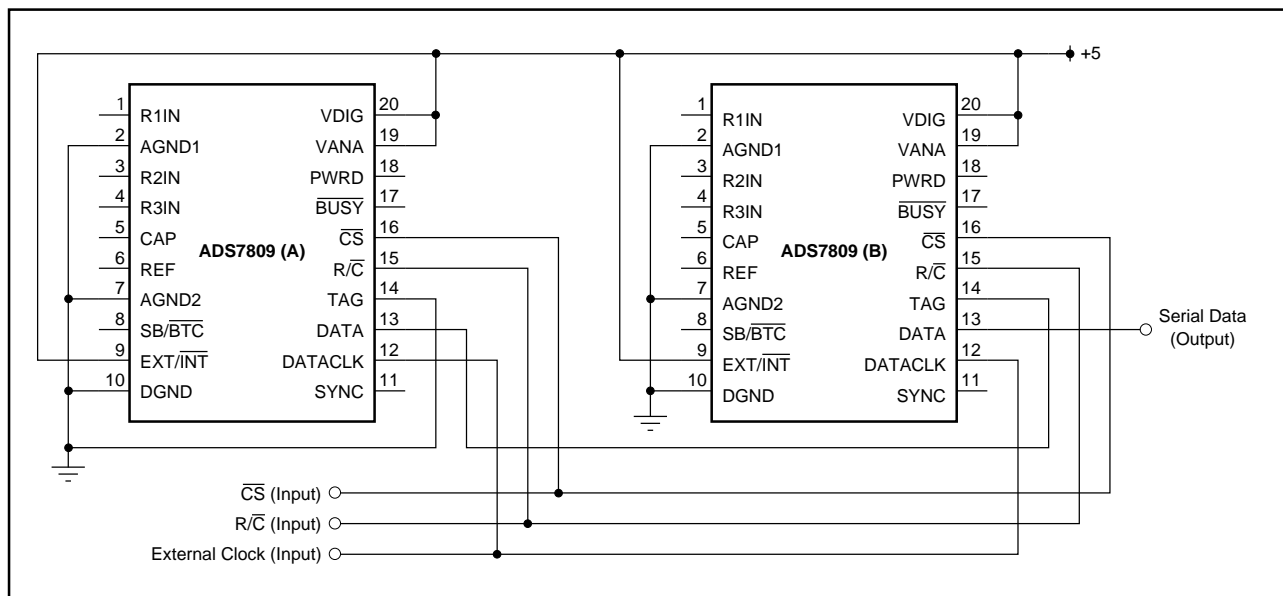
+5

1 R1IN
2 AGND1
3 R2IN
4 R3IN
5 CAP
6 REF
7 AGND2
8 SB/$\overline{BTC}$
9 EXT/$\overline{INT}$
10 DGND

ADS7809 (A)

20 VDIG
19 VANA
18 PWRD
17 $\overline{BUSY}$
16 $\overline{CS}$
15 R/$\overline{C}$
14 TAG
13 DATA
12 DATACLK
11 SYNC

1 R1IN
2 AGND1
3 R2IN
4 R3IN
5 CAP
6 REF
7 AGND2
8 SB/$\overline{BTC}$
9 EXT/$\overline{INT}$
10 DGND

ADS7809 (B)

20 VDIG
19 VANA
18 PWRD
17 $\overline{BUSY}$
16 $\overline{CS}$
15 R/$\overline{C}$
14 TAG
13 DATA
12 DATACLK
11 SYNC

Serial Data (Output)

$\overline{CS}$ (Input)
R/$\overline{C}$ (Input)
External Clock (Input)